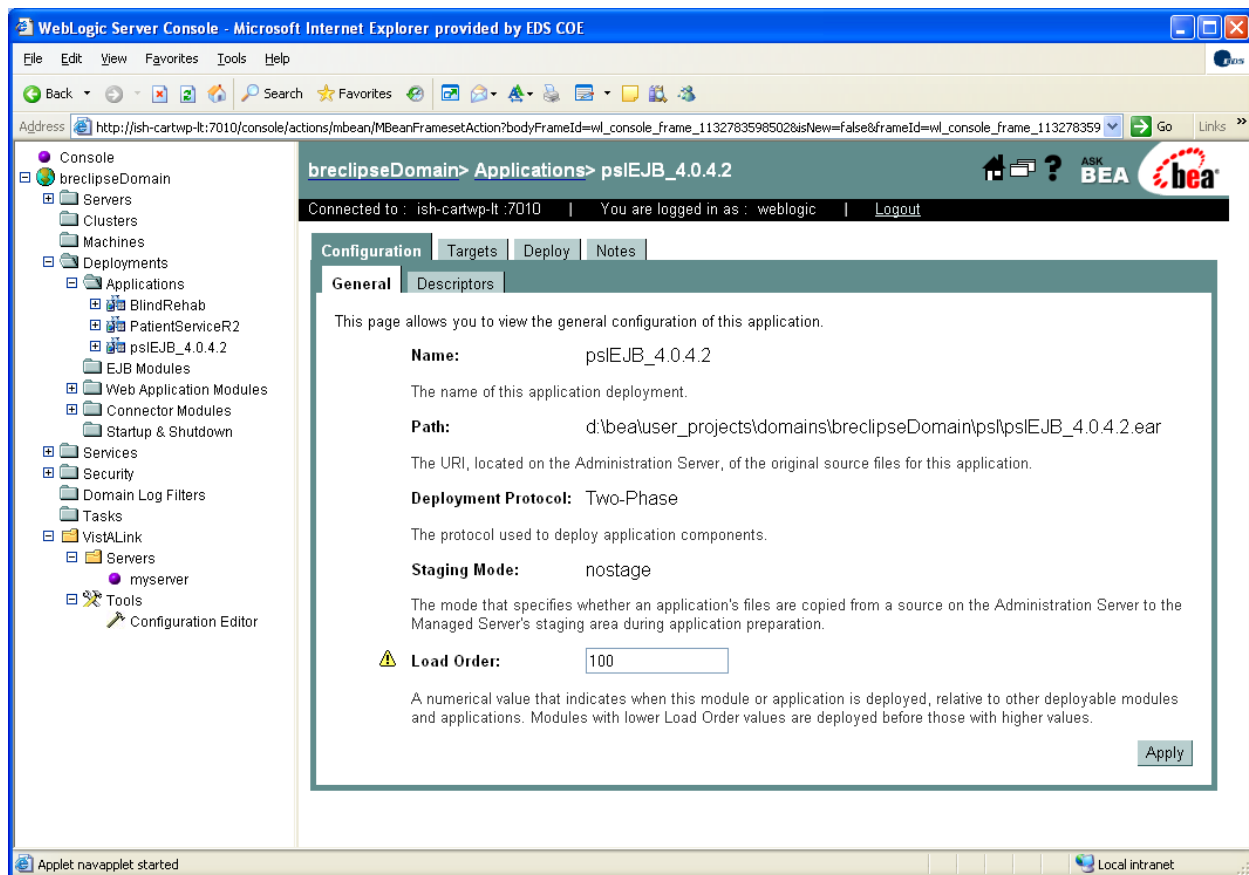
WebLogic Server Console - Microsoft Internet Explorer provided by EDS COE

File Edit View Favorites Tools Help

Back Search Favorites

Address http://ish-cartwp-lt:7010/console/actions/mbean/MBeanFramesetAction?bodyFrameId=wl_console_frame_1132783598502&isNew=false&frameId=wl_console_frame_113278359 Go Links

Console
breclipseDomain
Servers
Clusters
Machines
Deployments
Applications
BlindRehab
PatientServiceR2
pslEJB_4.0.4.2
EJB Modules
Web Application Modules
Connector Modules
Startup & Shutdown
Services
Security
Domain Log Filters
Tasks
VistALink
Servers
myserver
Tools
Configuration Editor

breclipseDomain> Applications> pslEJB_4.0.4.2

ASK BEA bea

Connected to : ish-cartwp-lt :7010 | You are logged in as : weblogic | Logout

Configuration Targets Deploy Notes

General Descriptors

This page allows you to view the general configuration of this application.

Name: pslEJB_4.0.4.2

The name of this application deployment.

Path: d:\bea\user_projects\domains\breclipseDomain\psl\pslEJB_4.0.4.2.ear

The URI, located on the Administration Server, of the original source files for this application.

Deployment Protocol: Two-Phase

The protocol used to deploy application components.

Staging Mode: nostage

The mode that specifies whether an application's files are copied from a source on the Administration Server to the Managed Server's staging area during application preparation.

Load Order: 100

A numerical value that indicates when this module or application is deployed, relative to other deployable modules and applications. Modules with lower Load Order values are deployed before those with higher values.

Apply

Applet navapplet started

Local intranet